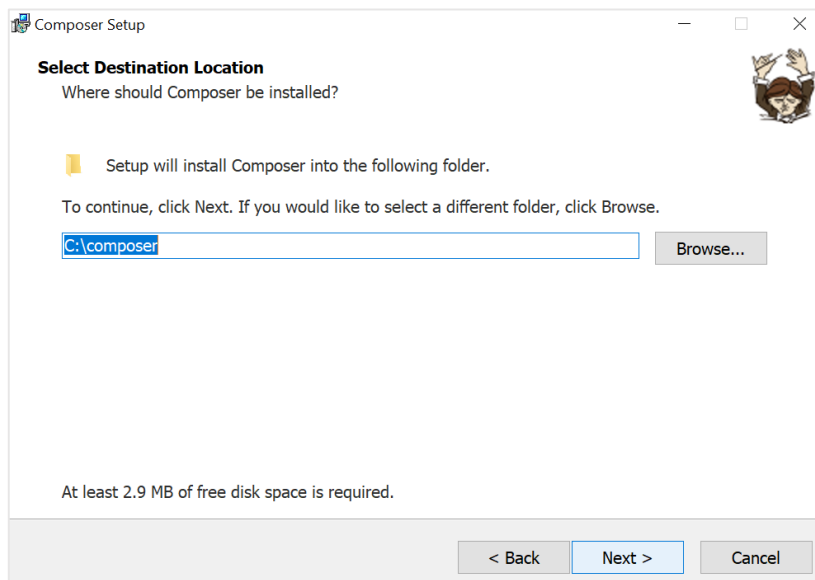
Composer Setup

Select Destination Location
Where should Composer be installed?

Setup will install Composer into the following folder.

To continue, click Next. If you would like to select a different folder, click Browse.

C:\composer

Browse...

At least 2.9 MB of free disk space is required.

< Back
Next >
Cancel